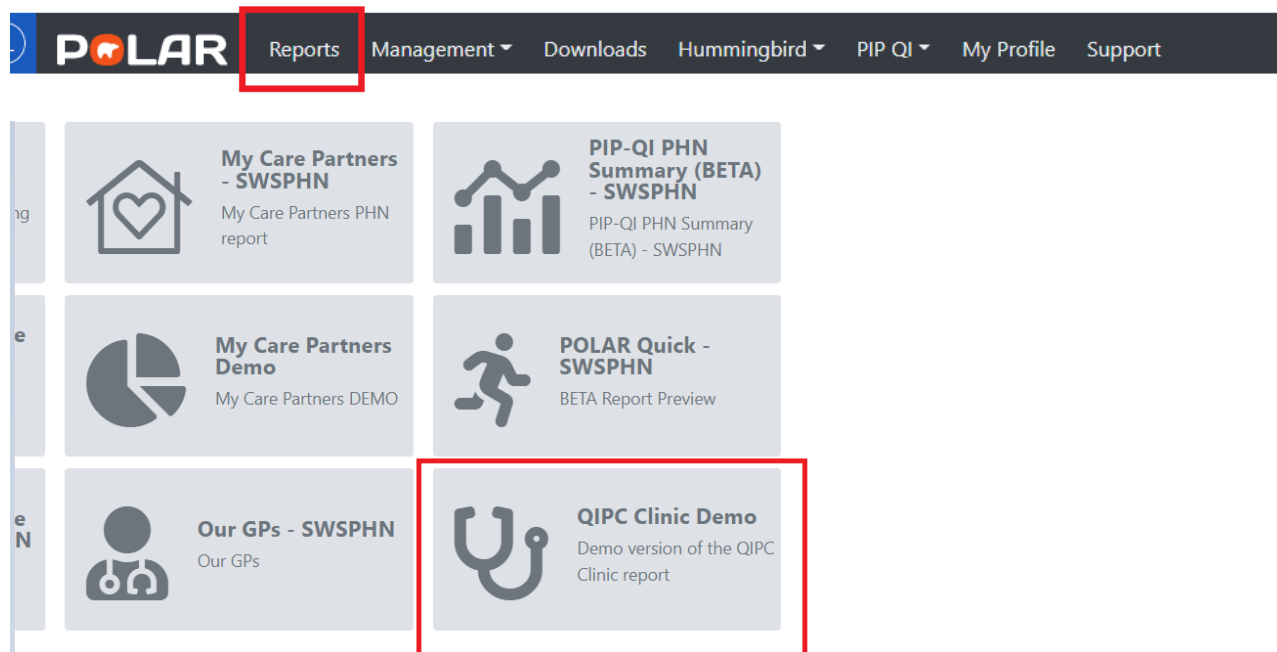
POLAR Reports Management Downloads Hummingbird PIP QI My Profile Support

ng

My Care Partners - SWSPHN
My Care Partners PHN report

PIP-QI PHN Summary (BETA) - SWSPHN
PIP-QI PHN Summary (BETA) - SWSPHN

e

My Care Partners Demo
My Care Partners DEMO

POLAR Quick - SWSPHN
BETA Report Preview

e
N

Our GPs - SWSPHN
Our GPs

QIPC Clinic Demo
Demo version of the QIPC Clinic report